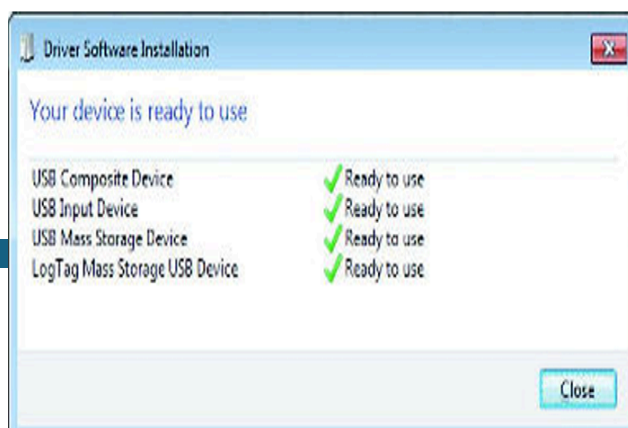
Driver Software Installation

Your device is ready to use

| | |
|---|---|
| USB Composite Device | Ready to use |
| USB Input Device | Ready to use |
| USB Mass Storage Device | Ready to use |
| LogTag Mass Storage USB Device | Ready to use |

Close